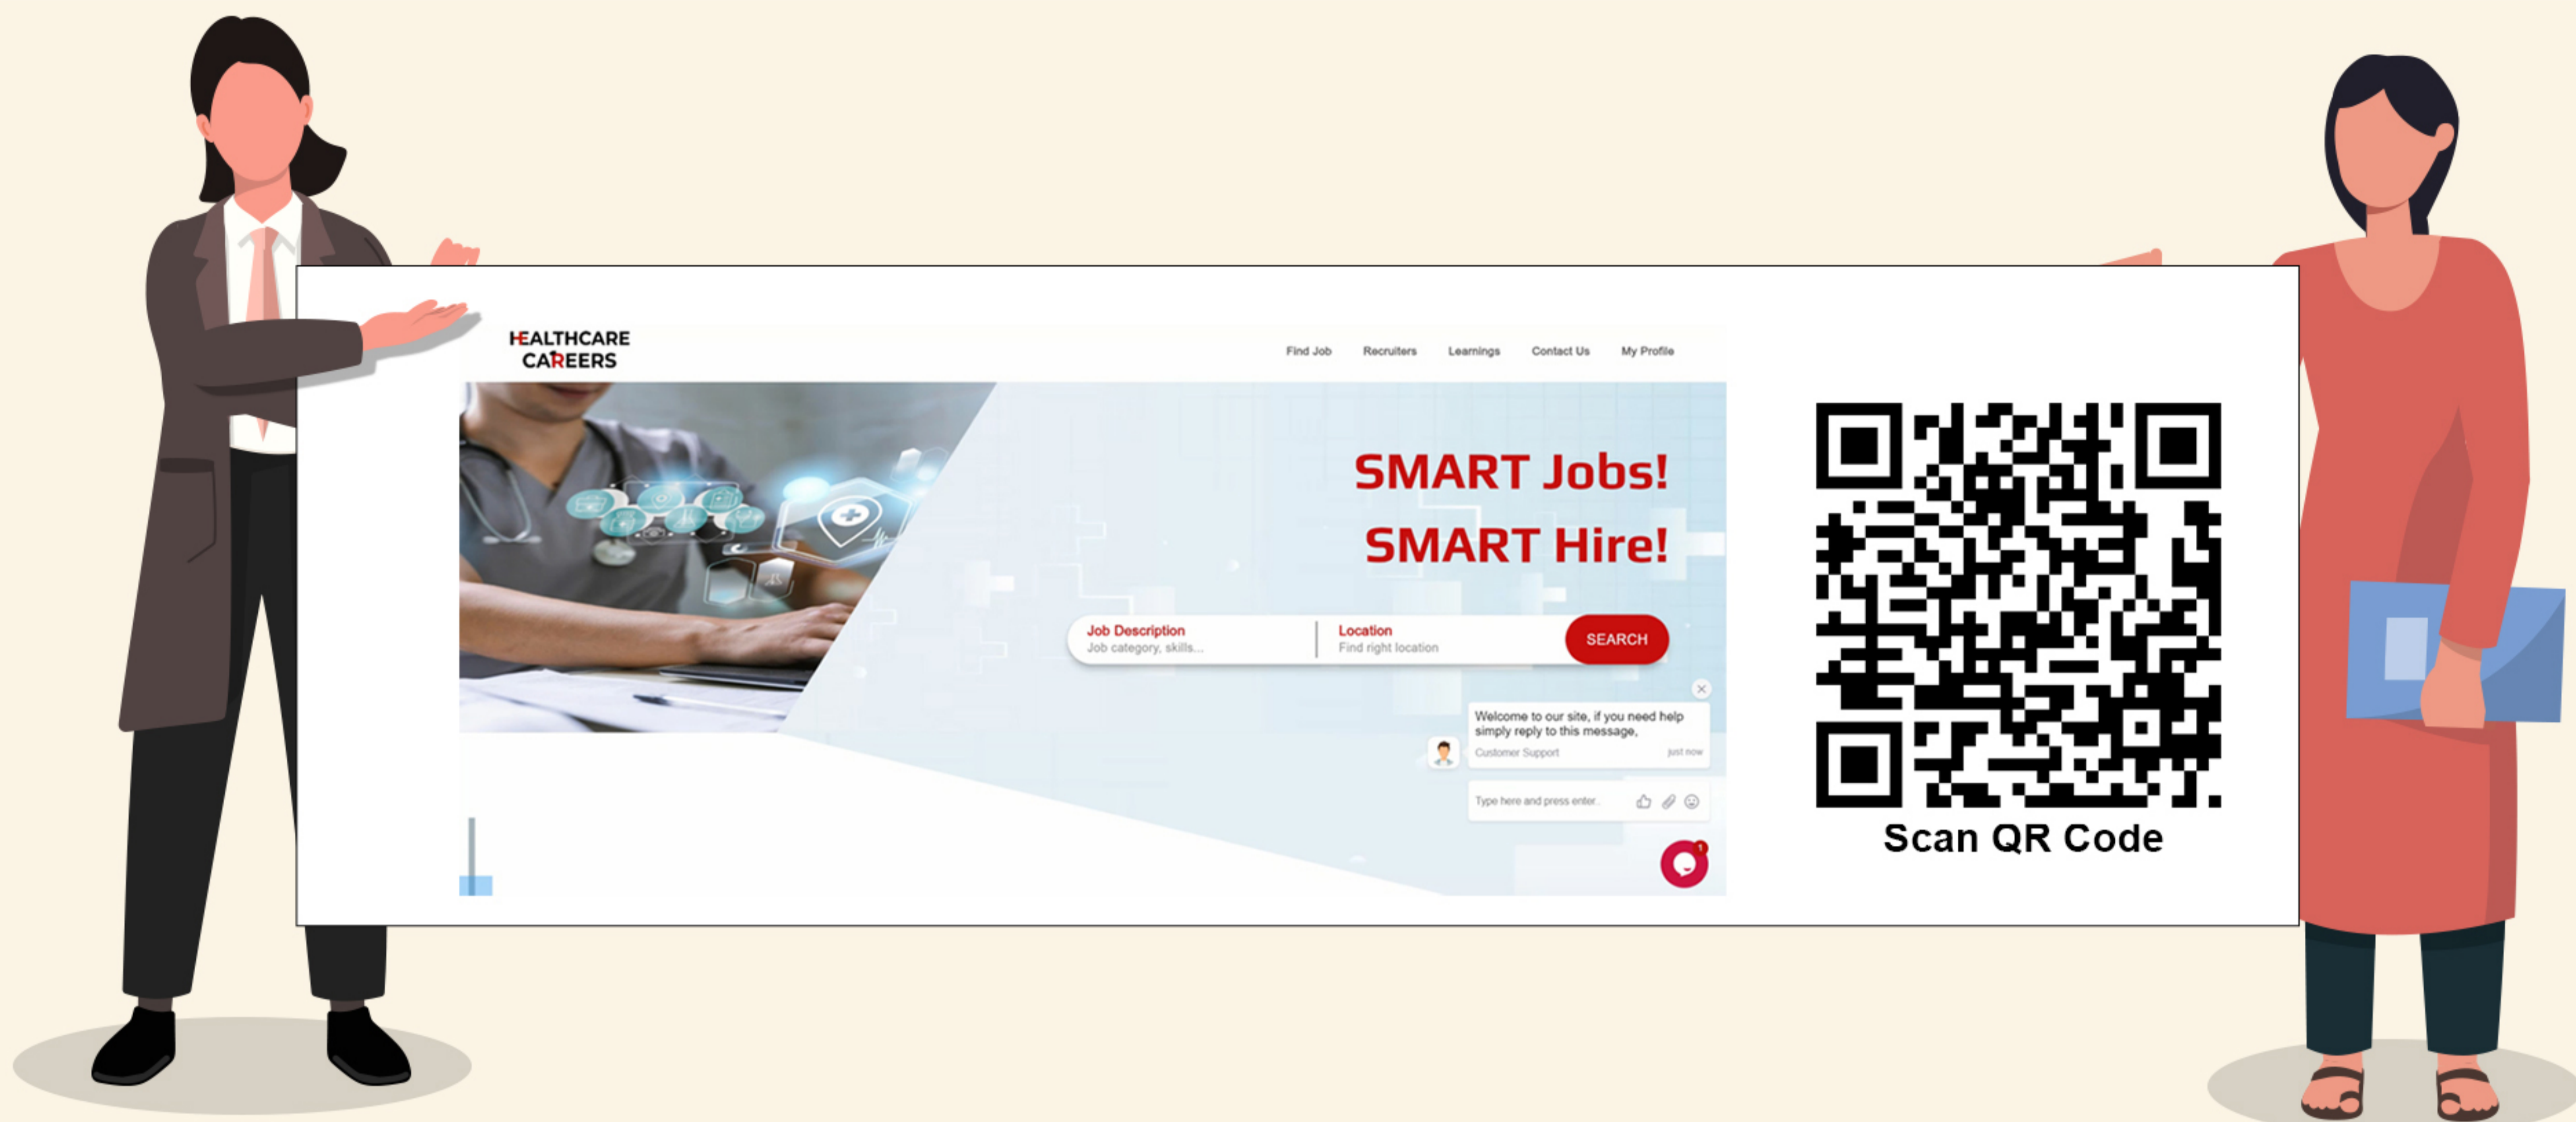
HEALTHCARE CAREERS

Find Job Recruiters Learnings Contact Us My Profile

SMART Jobs!
SMART Hire!

Job Description
Job category, skills...

Location
Find right location

SEARCH

Welcome to our site, if you need help simply reply to this message,
Customer Support just now

Type here and press enter..

Scan QR Code